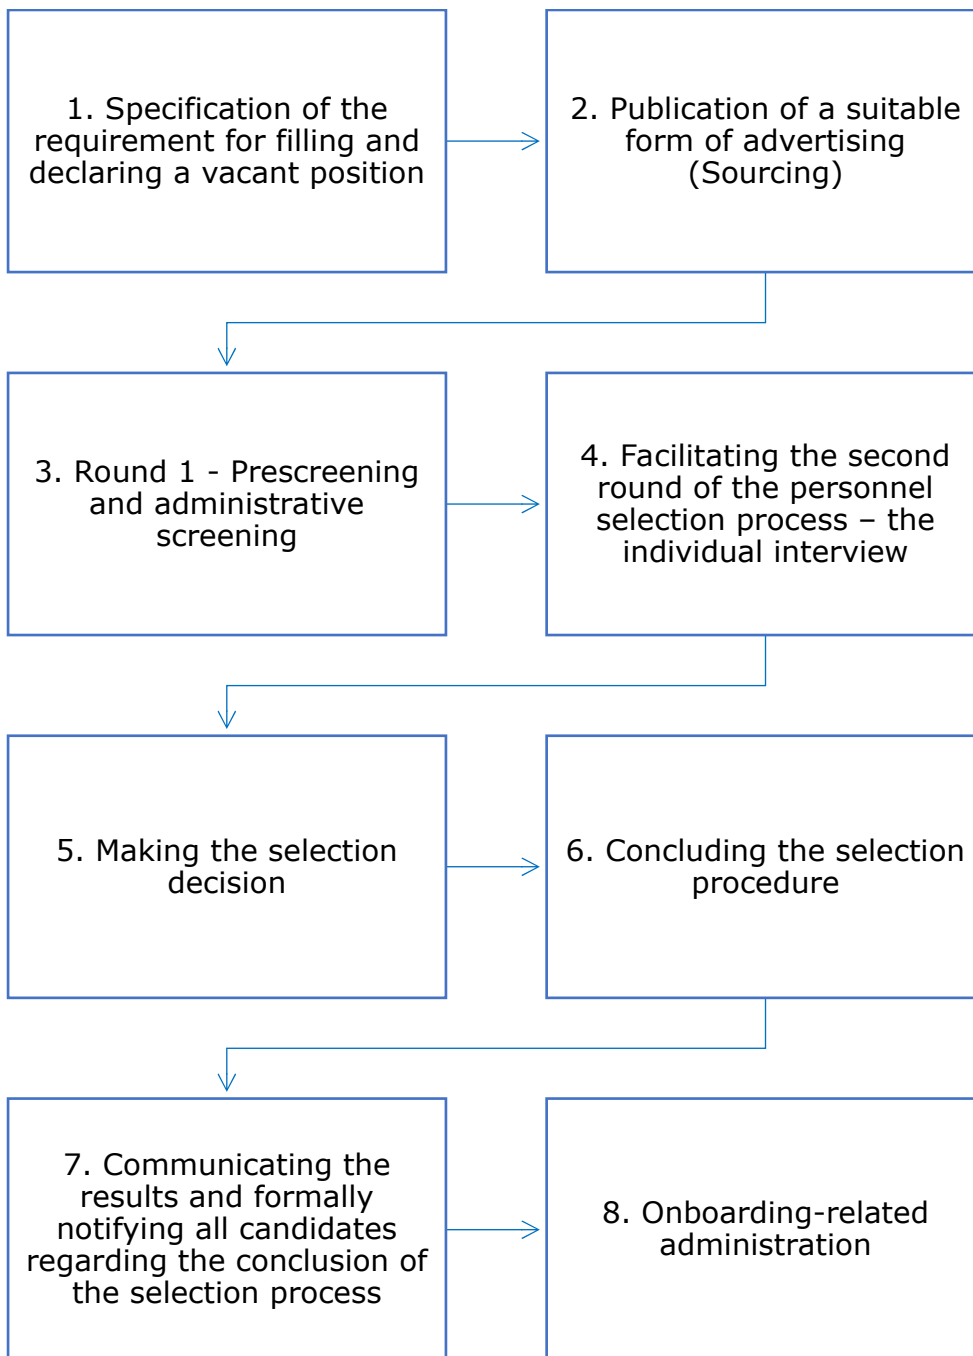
1. Specification of the requirement for filling and declaring a vacant position

2. Publication of a suitable form of advertising (Sourcing)

3. Round 1 - Prescreening and administrative screening

4. Facilitating the second round of the personnel selection process – the individual interview

5. Making the selection decision

6. Concluding the selection procedure

7. Communicating the results and formally notifying all candidates regarding the conclusion of the selection process

8. Onboarding-related administration